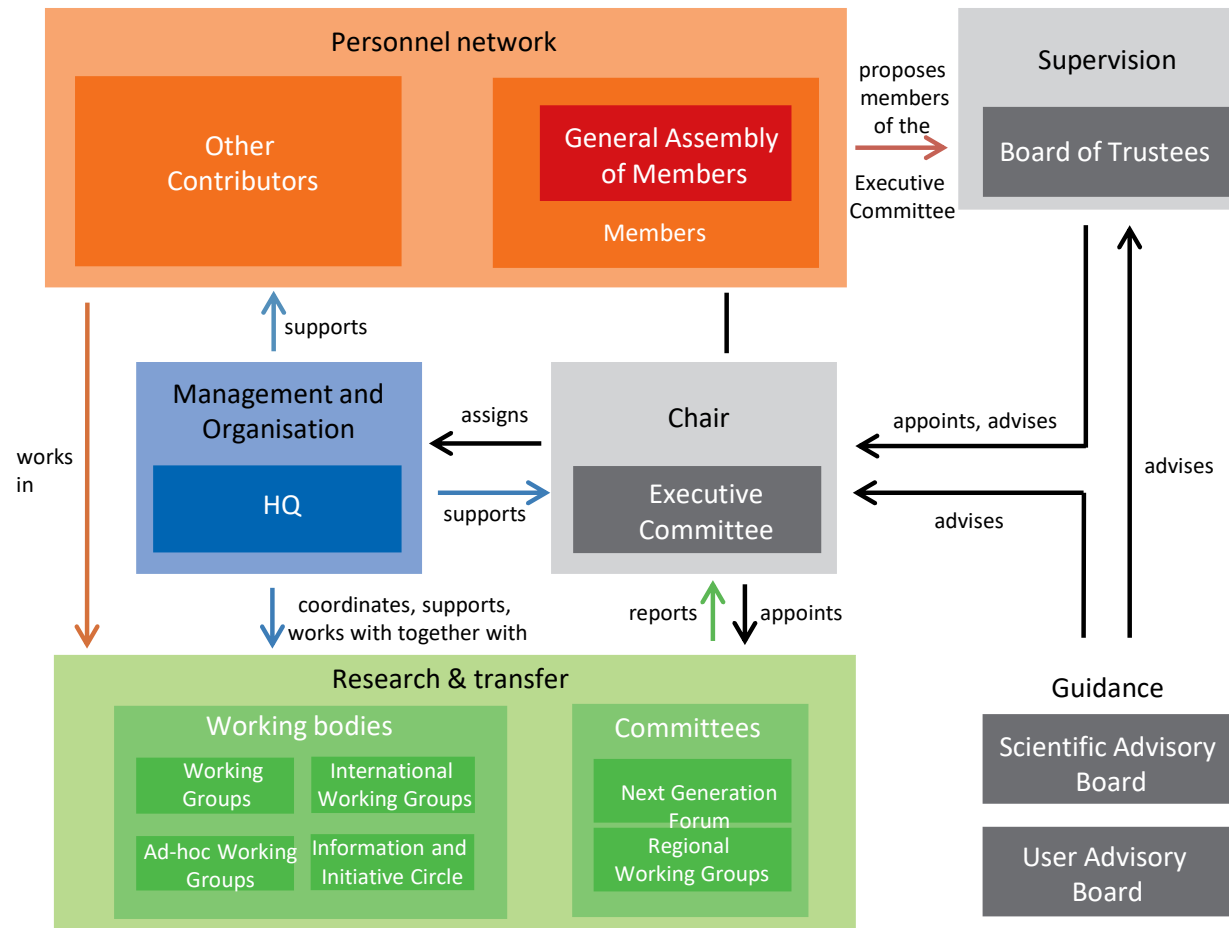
Personnel network

Other Contributors

General Assembly of Members

Members

proposes members of the Executive Committee

Supervision

Board of Trustees

supports

works in

Management and Organisation

HQ

assigns

supports

Chair

Executive Committee

appoints, advises

advises

advises

coordinates, supports, works with together with

reports

appoints

Research & transfer

Working bodies

Working Groups

International Working Groups

Ad-hoc Working Groups

Information and Initiative Circle

Committees

Next Generation Forum

Regional Working Groups

Guidance

Scientific Advisory Board

User Advisory Board